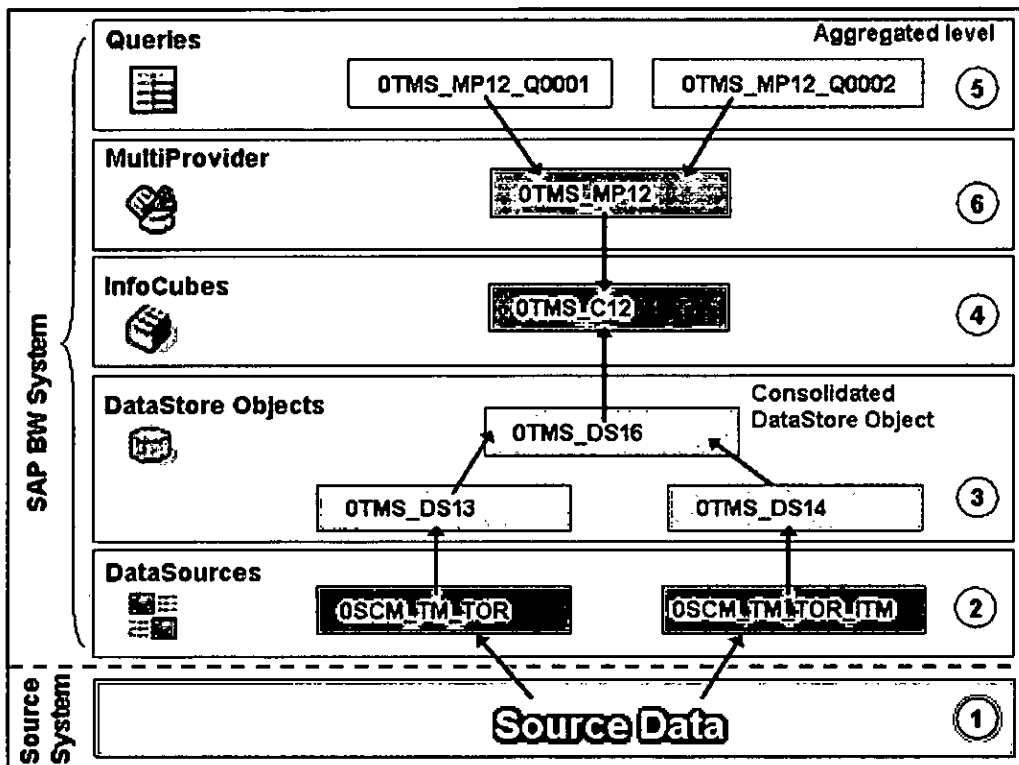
SAP BW System

Queries

Aggregated level

0TMS_MP12_Q0001

0TMS_MP12_Q0002

5

MultiProvider

0TMS_MP12

6

InfoCubes

0TMS_C12

4

DataStore Objects

0TMS_DS16

Consolidated DataStore Object

0TMS_DS13

0TMS_DS14

3

DataSources

0SCM_TM_TOR

0SCM_TM_TOR_ITM

2

Source System

Source Data

1